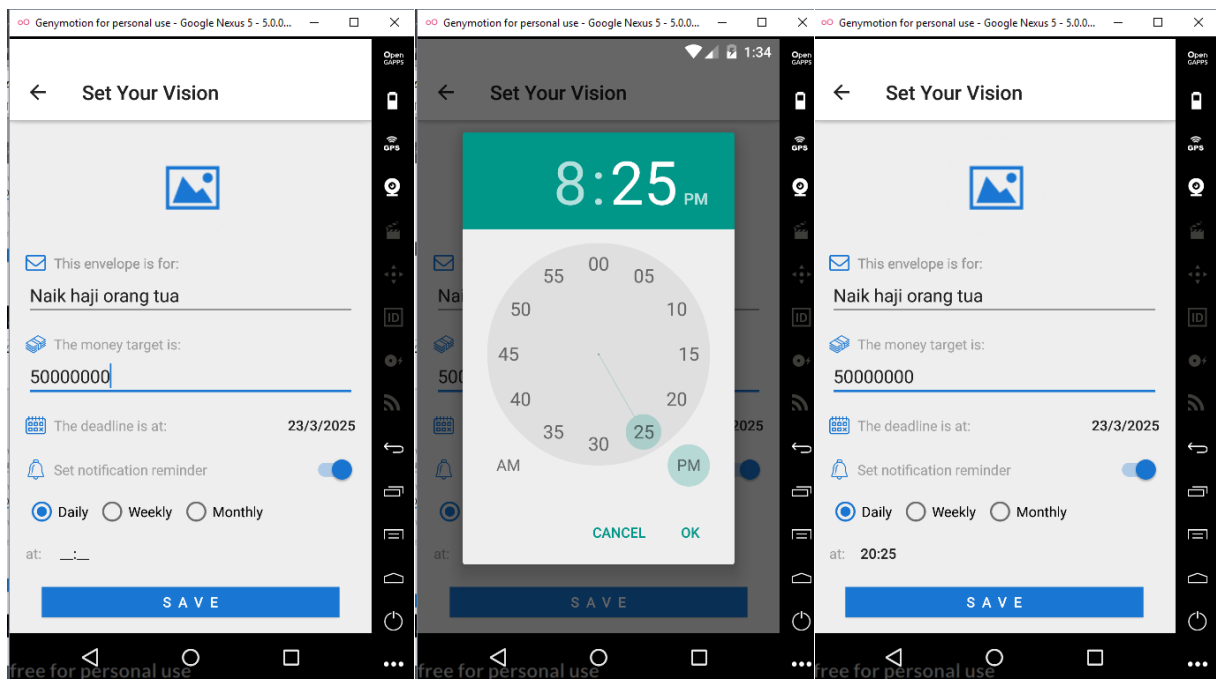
Genymotion for personal use - Google Nexus 5 - 5.0.0...

Open GAPPS

GPS

ID

Set Your Vision

This envelope is for:

Naik haji orang tua

The money target is:

50000000

The deadline is at: 23/3/2025

Set notification reminder

Daily Weekly Monthly

at: __:__

SAVE

free for personal use

Genymotion for personal use - Google Nexus 5 - 5.0.0...

1:34

Open GAPPS

GPS

ID

Set Your Vision

8:25 PM

00 05 10 15 20 25 30 35 40 45 50 55

AM PM

CANCEL OK

SAVE

free for personal use

Genymotion for personal use - Google Nexus 5 - 5.0.0...

Open GAPPS

GPS

ID

Set Your Vision

This envelope is for:

Naik haji orang tua

The money target is:

50000000

The deadline is at: 23/3/2025

Set notification reminder

Daily Weekly Monthly

at: 20:25

SAVE

free for personal use